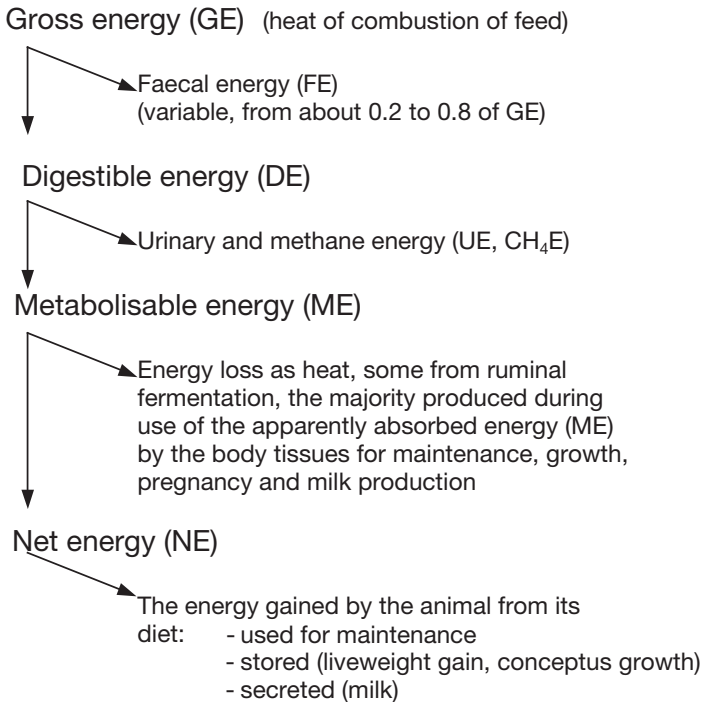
Gross energy (GE) (heat of combustion of feed)

Faecal energy (FE)
(variable, from about 0.2 to 0.8 of GE)

Digestible energy (DE)

Urinary and methane energy (UE, $CH_4$E)

Metabolisable energy (ME)

Energy loss as heat, some from ruminal fermentation, the majority produced during use of the apparently absorbed energy (ME) by the body tissues for maintenance, growth, pregnancy and milk production

Net energy (NE)

The energy gained by the animal from its diet: - used for maintenance
- stored (liveweight gain, conceptus growth)
- secreted (milk)